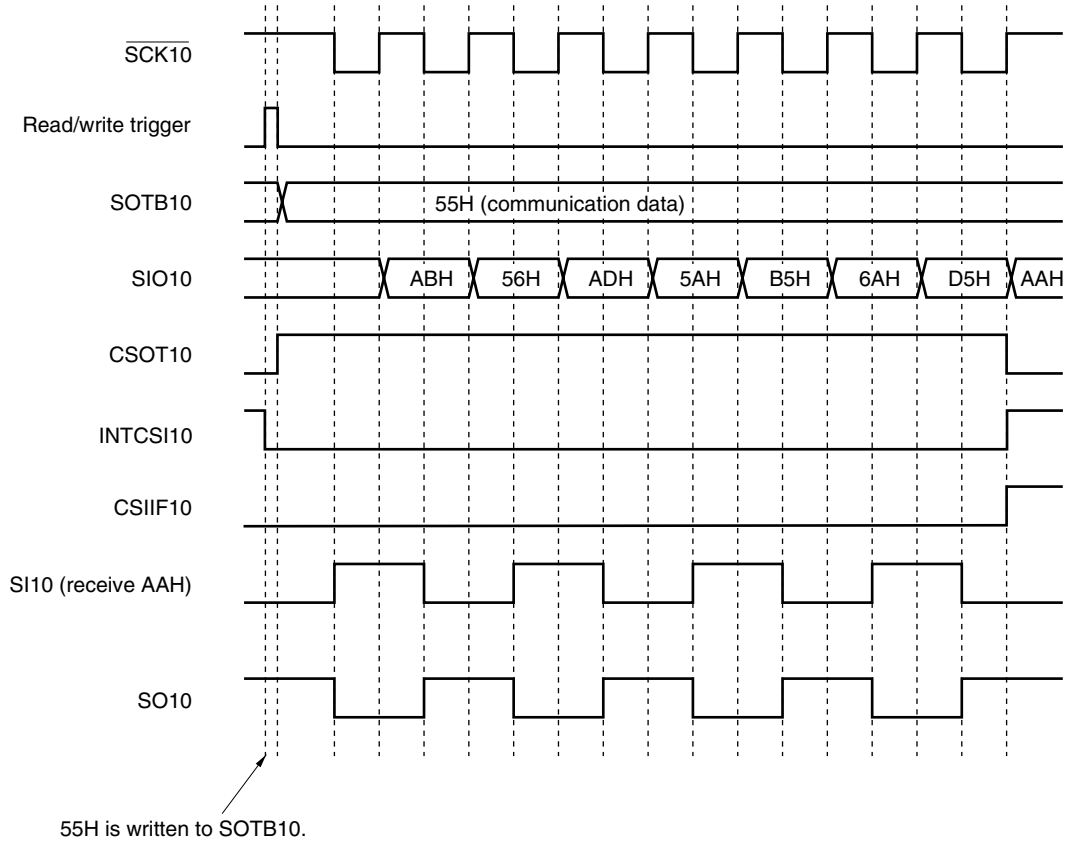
$\overline{\text{SCK10}}$

Read/write trigger

SOTB10

55H (communication data)

SIO10

ABH

56H

ADH

5AH

B5H

6AH

D5H

AAH

CSOT10

INTCSI10

CSIIF10

SI10 (receive AAH)

SO10

55H is written to SOTB10.